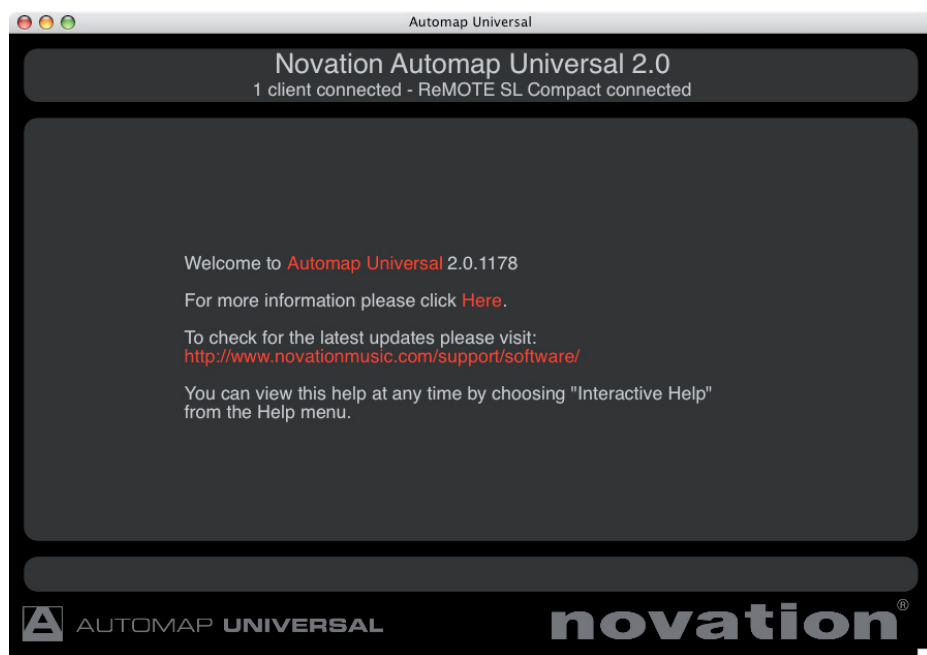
Automap Universal

Novation Automap Universal 2.0
1 client connected - ReMOTE SL Compact connected

Welcome to Automap Universal 2.0.1178

For more information please click Here.

To check for the latest updates please visit:
http://www.novationmusic.com/support/software/

You can view this help at any time by choosing "Interactive Help" from the Help menu.

AUTOMAP UNIVERSAL

novation®